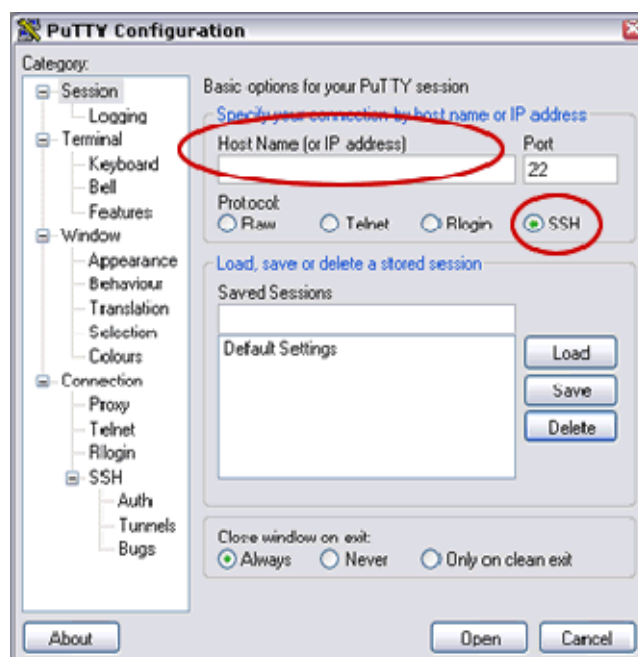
PuTTY Configuration

Category:

Session
Logging
Terminal
Keyboard
Bell
Features
Window
Appearance
Behaviour
Translation
Selection
Colours
Connection
Proxy
Telnet
Rlogin
SSH
Auth
Tunnels
Bugs

Basic options for your PuTTY session

Specify your connection by host name or IP address

Host Name (or IP address)

Port

22

Protocol:

Raw Telnet Rlogin SSH

Load, save or delete a stored session

Saved Sessions

Default Settings

Load

Save

Delete

Close window on exit:

Always Never Only on clean exit

About

Open

Cancel